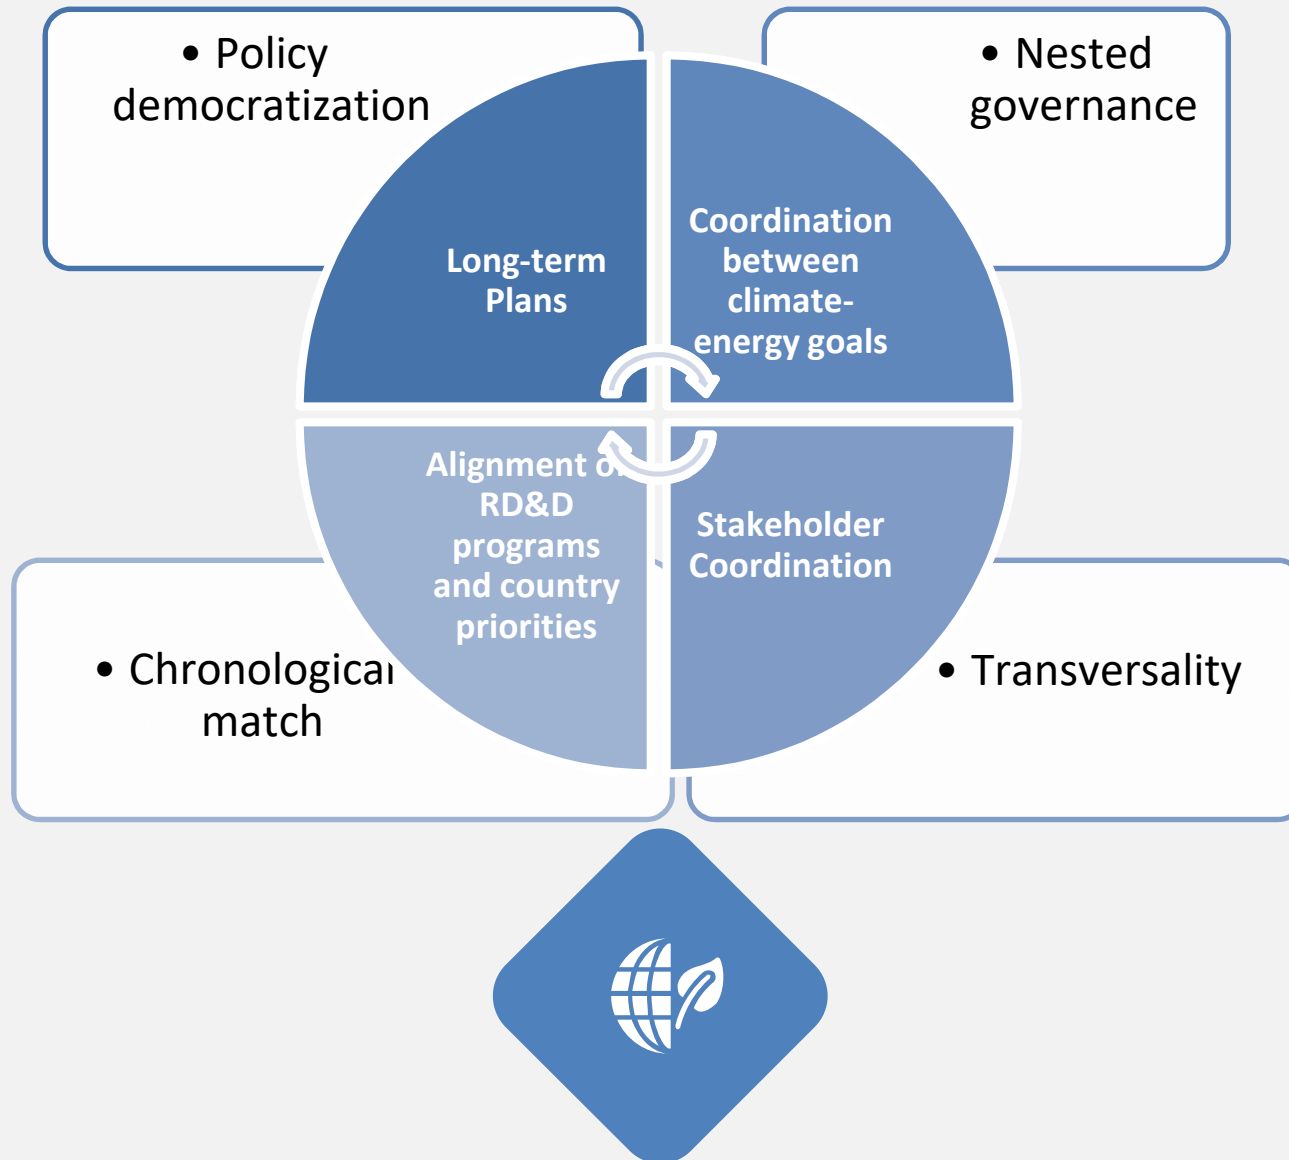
• Policy democratization

• Nested governance

Long-term Plans

Coordination between climate-energy goals

Alignment o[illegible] RD&D programs and country priorities

Stakeholder Coordination

• Chronological match

• Transversality